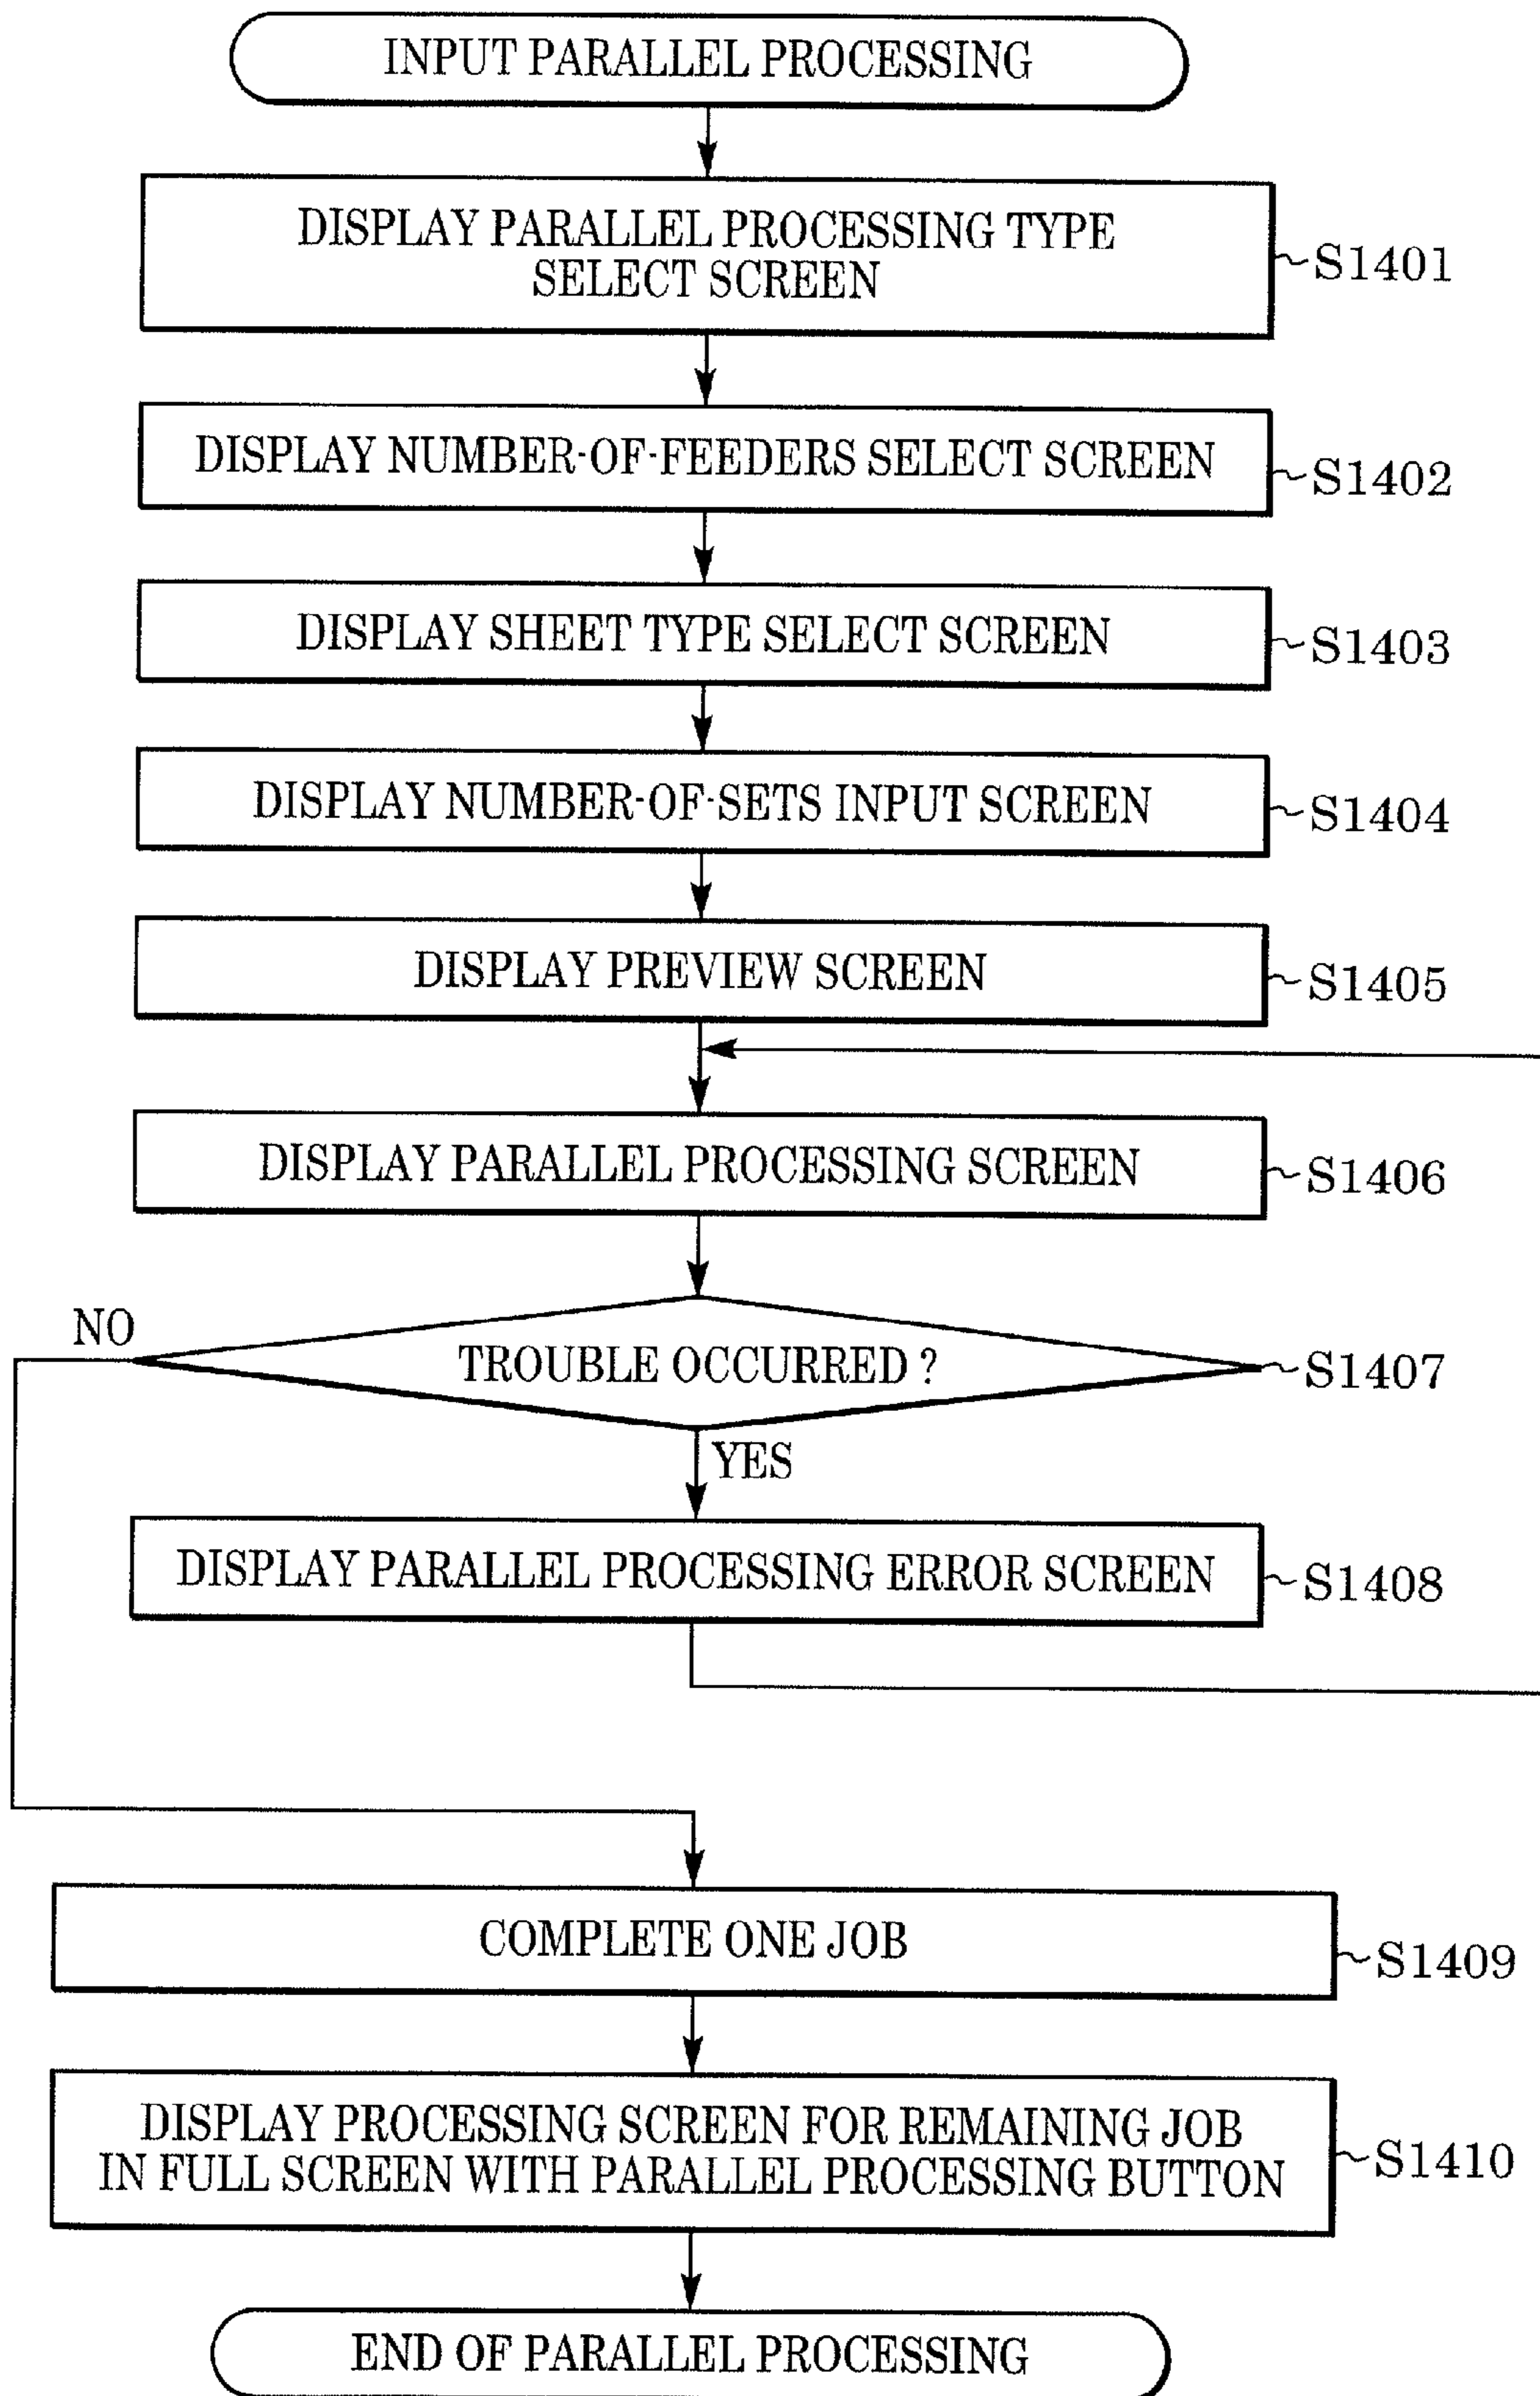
INPUT PARALLEL PROCESSING

DISPLAY PARALLEL PROCESSING TYPE SELECT SCREEN

S1401

DISPLAY NUMBER-OF-FEEDERS SELECT SCREEN

S1402

DISPLAY SHEET TYPE SELECT SCREEN

S1403

DISPLAY NUMBER-OF-SETS INPUT SCREEN

S1404

DISPLAY PREVIEW SCREEN

S1405

DISPLAY PARALLEL PROCESSING SCREEN

S1406

NO

TROUBLE OCCURRED ?

S1407

YES

DISPLAY PARALLEL PROCESSING ERROR SCREEN

S1408

COMPLETE ONE JOB

S1409

DISPLAY PROCESSING SCREEN FOR REMAINING JOB IN FULL SCREEN WITH PARALLEL PROCESSING BUTTON

S1410

END OF PARALLEL PROCESSING